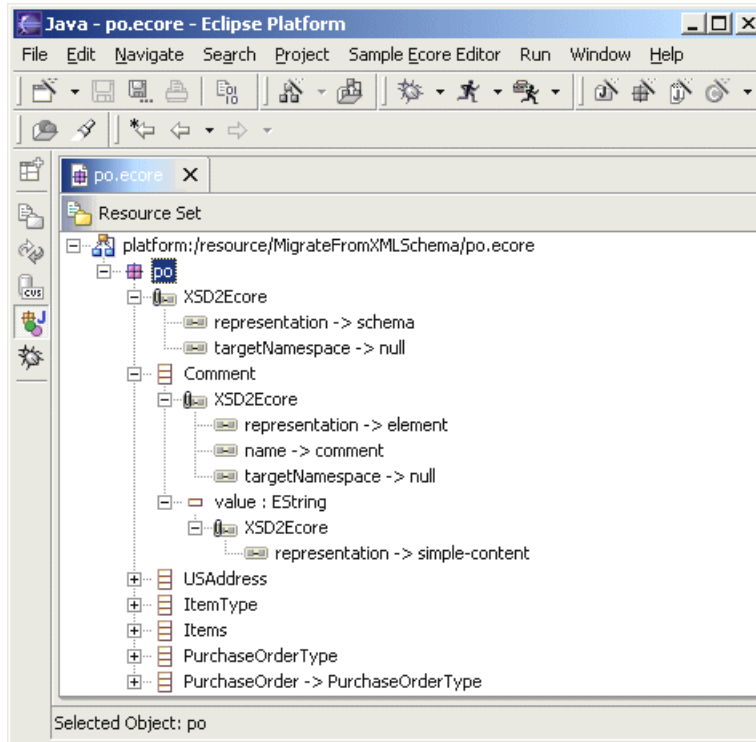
Java - po.ecore - Eclipse Platform

File Edit Navigate Search Project Sample Ecore Editor Run Window Help

po.ecore

Resource Set

platform:/resource/MigrateFromXMLSchema/po.ecore
po
XSD2Ecore
representation -> schema
targetNamespace -> null
Comment
XSD2Ecore
representation -> element
name -> comment
targetNamespace -> null
value : EString
XSD2Ecore
representation -> simple-content
USAddress
ItemType
Items
PurchaseOrderType
PurchaseOrder -> PurchaseOrderType

Selected Object: po